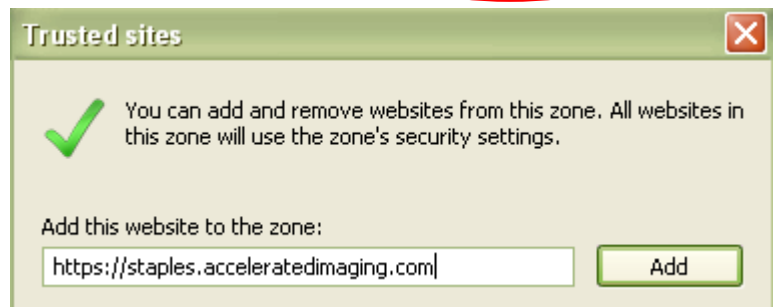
Trusted sites

You can add and remove websites from this zone. All websites in this zone will use the zone's security settings.

Add this website to the zone:

https://staples.acceleratedimaging.com

Add